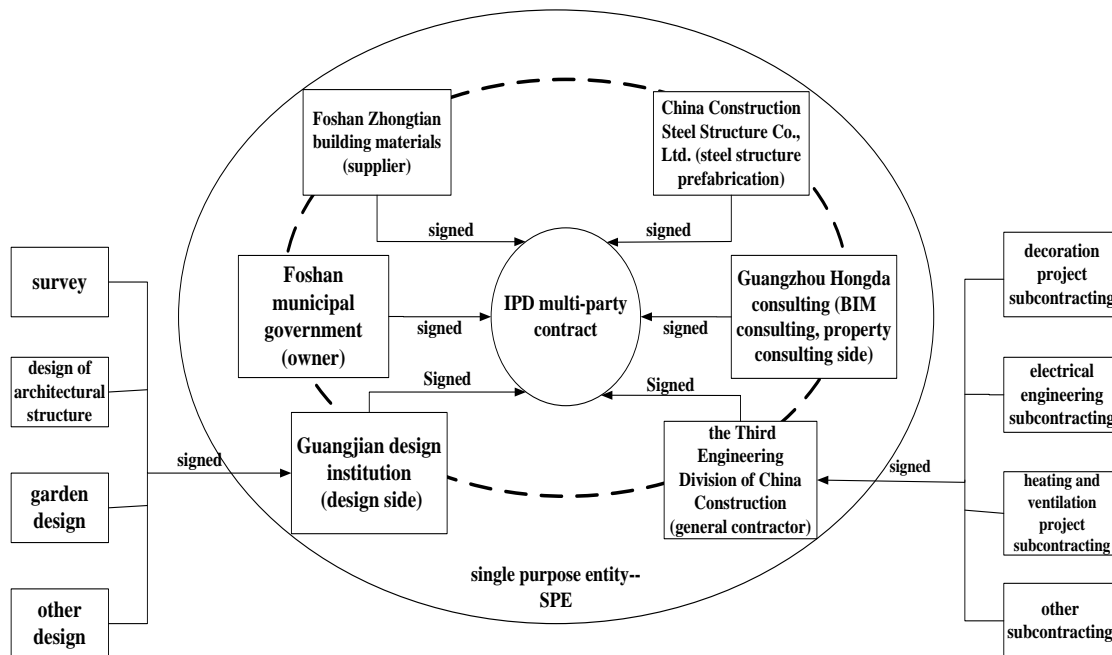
Foshan Zhongtian building materials (supplier)

China Construction Steel Structure Co., Ltd. (steel structure prefabrication)

signed

signed

survey

design of architectural structure

garden design

other design

Foshan municipal government (owner)

signed

IPD multi-party contract

signed

Guangzhou Hongda consulting (BIM consulting, property consulting side)

decoration project subcontracting

electrical engineering subcontracting

heating and ventilation project subcontracting

other subcontracting

Signed

Signed

signed

Guangjian design institution (design side)

the Third Engineering Division of China Construction (general contractor)

signed

single purpose entity--SPE